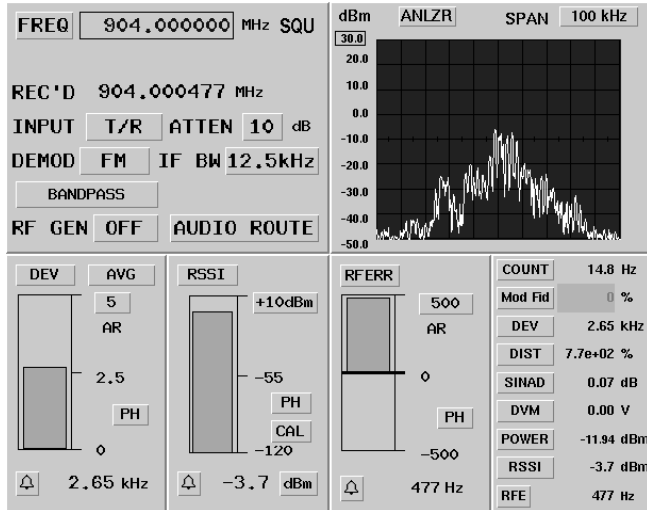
FREQ 904.000000 MHz SQU

REC'D 904.000477 MHz

INPUT T/R ATTEN 10 dB

DEMOD FM IF BW 12.5kHz

BANDPASS

RF GEN OFF AUDIO ROUTE

dBm ANLZR SPAN 100 kHz

30.0
20.0
10.0
0.0
-10.0
-20.0
-30.0
-40.0
-50.0

DEV AVG
5
AR
2.5
PH
0
2.65 kHz

RSSI
+10dBm
-55
PH
CAL
-120
-3.7 dBm

RFERR
500
AR
0
PH
-500
477 Hz

| | |
|---|---|
| COUNT | 14.8 Hz |
| Mod Fid | 0 % |
| DEV | 2.65 kHz |
| DIST | 7.7e+02 % |
| SINAD | 0.07 dB |
| DVM | 0.00 V |
| POWER | -11.94 dBm |
| RSSI | -3.7 dBm |
| RFE | 477 Hz |